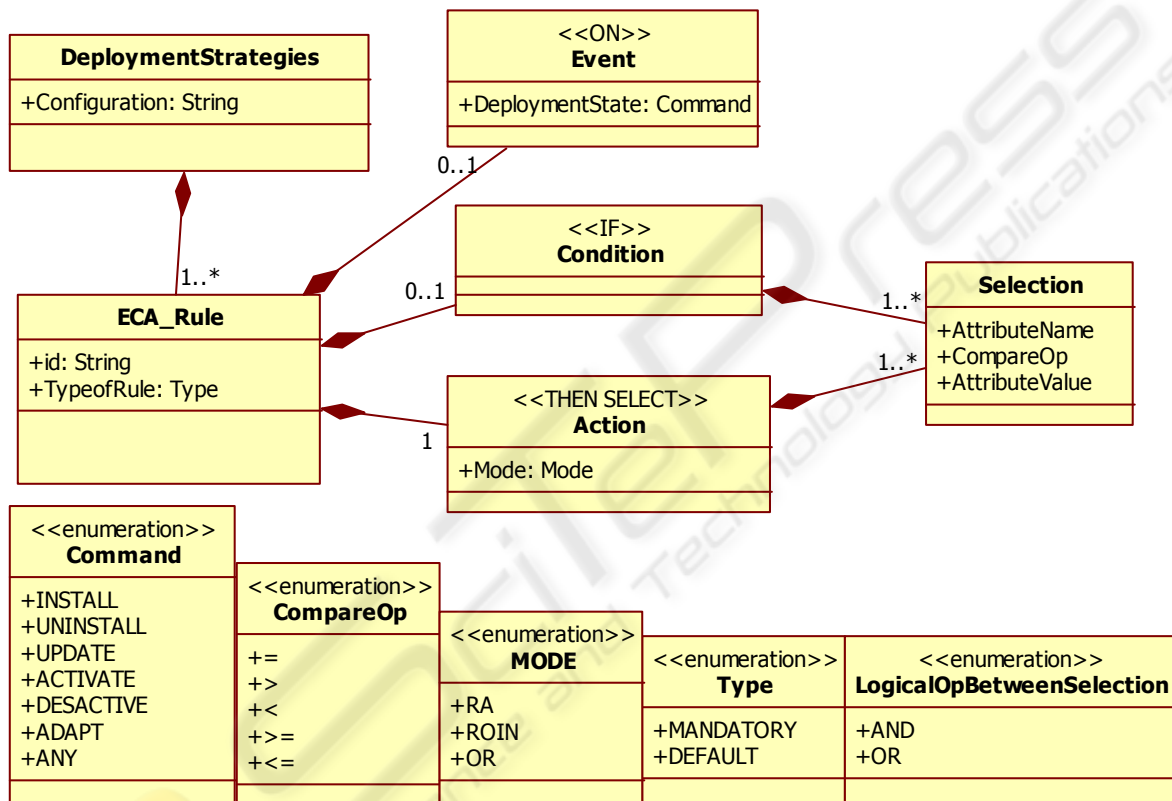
DeploymentStrategies

+Configuration: String

<<ON>>
Event

+DeploymentState: Command

0..1

1..*

<<IF>>
Condition

0..1

Selection

1..*

+AttributeName
+CompareOp
+AttributeValue

1..*

ECA_Rule

+id: String
+TypeofRule: Type

<<THEN SELECT>>
Action

1

+Mode: Mode

<<enumeration>>
Command

+INSTALL
+UNINSTALL
+UPDATE
+ACTIVATE
+DESACTIVE
+ADAPT
+ANY

<<enumeration>>
CompareOp

+=
+>
+<
+>=
+<=

<<enumeration>>
MODE

+RA
+ROIN
+OR

<<enumeration>>
Type

+MANDATORY
+DEFAULT

<<enumeration>>
LogicalOpBetweenSelection

+AND
+OR

Science and Technology Publications